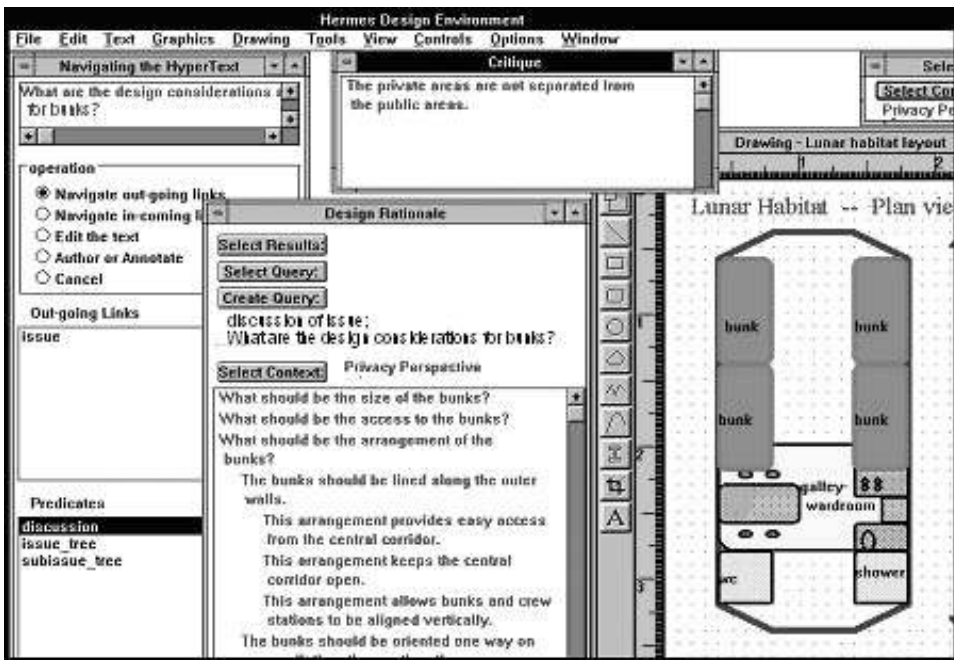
Hermes Design Environment

File Edit Text Graphics Drawing Tools View Controls Options Window

Navigating the HyperText

What are the design considerations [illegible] for bunks?

operation

Navigate out-going links

Navigate in-coming li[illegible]

Edit the text

Author or Annotate

Cancel

Out-going Links

issue

Predicates

discussion
issue_tree
subissue_tree

Critique

The private areas are not separated from the public areas.

Sele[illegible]

Select Co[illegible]

Privacy P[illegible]

Drawing - Lunar habitat layout

Lunar Habitat -- Plan vie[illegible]

bunk

bunk

bunk

bunk

galley

wardroom

wc

shower

Design Rationale

Select Results:

Select Query:

Create Query:

discussion of issue;
What are the design considerations for bunks?

Select Context:

Privacy Perspective

What should be the size of the bunks?

What should be the access to the bunks?

What should be the arrangement of the bunks?

The bunks should be lined along the outer walls.

This arrangement provides easy access from the central corridor.

This arrangement keeps the central corridor open.

This arrangement allows bunks and crew stations to be aligned vertically.

The bunks should be oriented one way on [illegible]